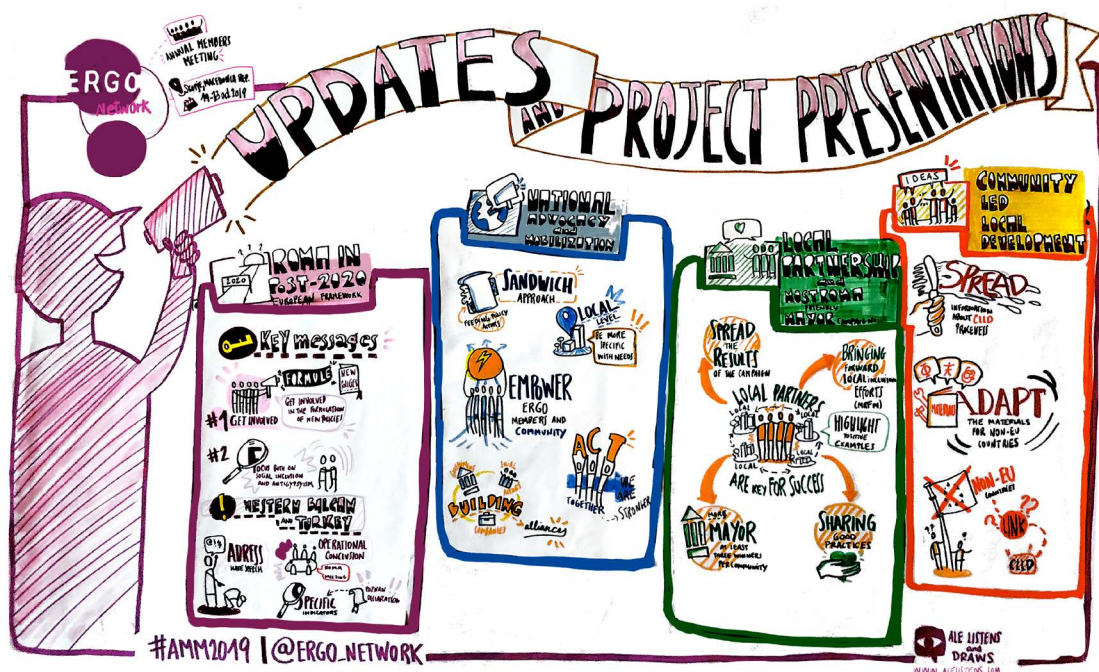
ERGO Network

ANNUAL MEMBERS MEETING
Skopje, MACEDONIA REP. 14-17 oct 2019

UPDATES AND PROJECT PRESENTATIONS

ROMA IN POST-2020 EUROPEAN FRAMEWORK
2020

KEY MESSAGES
FORMULE
NEW GUIDEL
#1 GET INVOLVED
GET INVOLVED IN THE FORMULATION OF NEW POLICIES!
#2 FOCUS BOTH ON SOCIAL INCLUSION AND ANTIGYPSYISM
WESTERN BALCAN AND TURKEY
ADRESS HATE SPEECH
OPERATIONAL CONCLUSION
ROMA MEETING
SPECIFIC INDICATORS
ROMAN DECLARATION

NATIONAL ADVOCACY AND MOBILIZATION
SANDWICH APPROACH
FEEDING POLICY ACTORS
LOCAL LEVEL
BE MORE SPECIFIC WITH NEEDS
EMPOWER ERGO MEMBERS AND COMMUNITY
ACT
WE ARE TOGETHER STRONGER
BUILDING CAMPAIGNS
alliances

LOCAL PARTNERSHIP AND MOSTROMA PROJECT MAYOR
SPREAD THE RESULTS OF THE CAMPAIGN
BRINGING FORWARD LOCAL INCLUSION EFFORTS (MAYOR)
LOCAL PARTNERS
LOCAL
HIGHLIGHT POSITIVE EXAMPLES
LOCAL
ARE KEY FOR SUCCESS
MORE MAYOR AT LEAST THREE WINNERS PER COMMUNITY
SHARING GOOD PRACTICES

IDEAS
COMMUNITY LED LOCAL DEVELOPMENT
SPREAD INFORMATION ABOUT CLLD PROCESS
MATERIAL
ADAPT THE MATERIALS FOR NON-EU COUNTRIES
NON-EU COUNTRIES
??
LINK
CLLD

#AMM2019 | @ERGO_NETWORK

ALE LISTENS AND DRAWS
www.alelistens.com